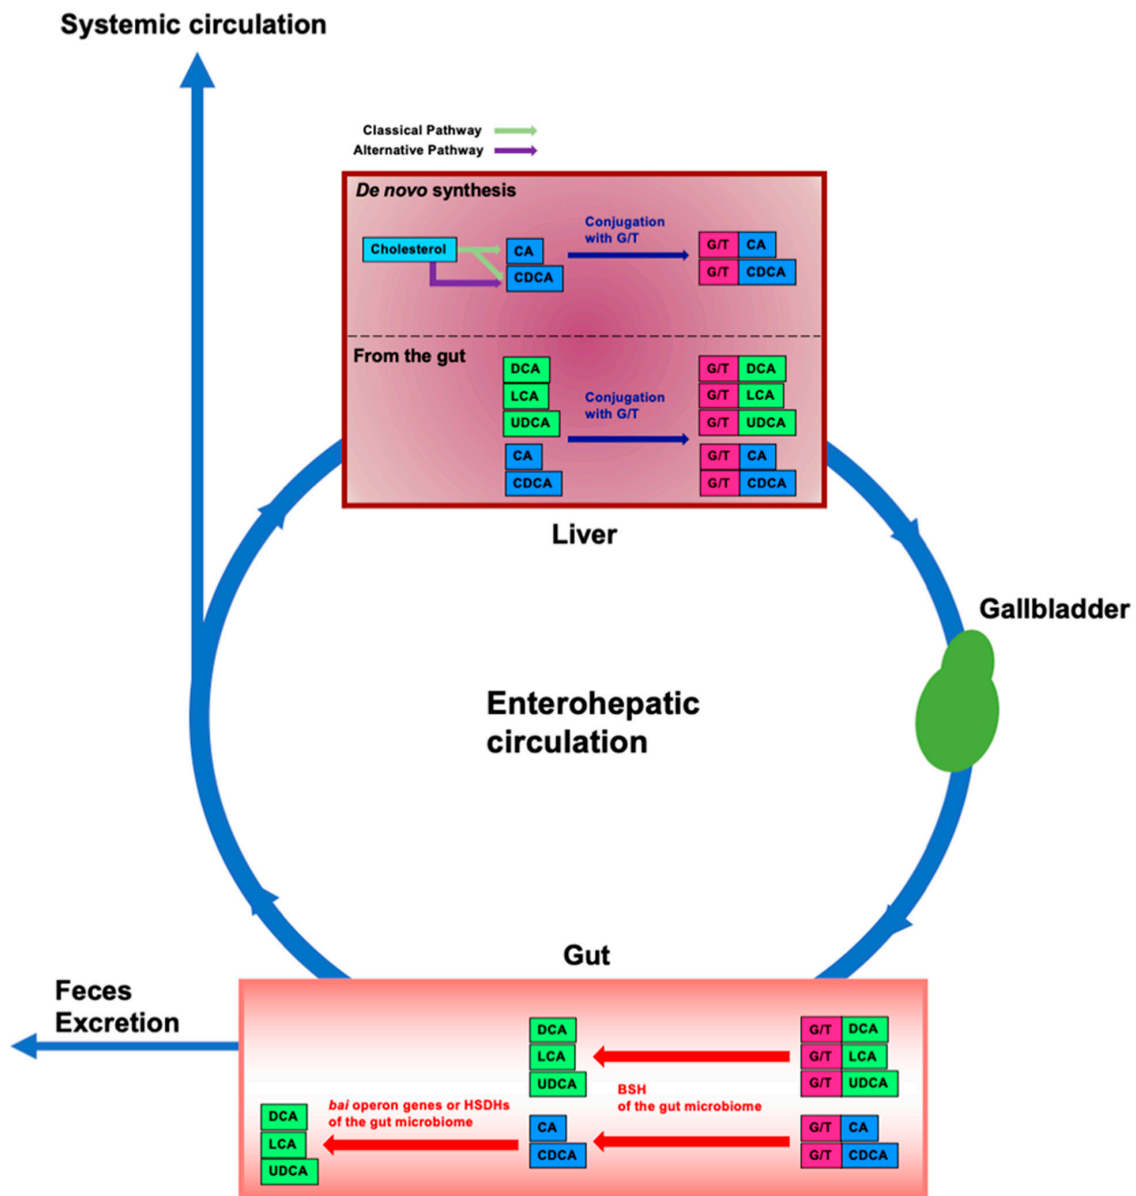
Systemic circulation

Classical Pathway
Alternative Pathway

De novo synthesis

Cholesterol

CA
CDCA

Conjugation with G/T

G/T CA
G/T CDCA

From the gut

DCA
LCA
UDCA
CA
CDCA

Conjugation with G/T

G/T DCA
G/T LCA
G/T UDCA
G/T CA
G/T CDCA

Liver

Gallbladder

Enterohepatic circulation

Gut

Feces Excretion

DCA
LCA
UDCA

BSH of the gut microbiome

G/T DCA
G/T LCA
G/T UDCA

bai operon genes or HSDHs of the gut microbiome

DCA
LCA
UDCA

CA
CDCA

G/T CA
G/T CDCA